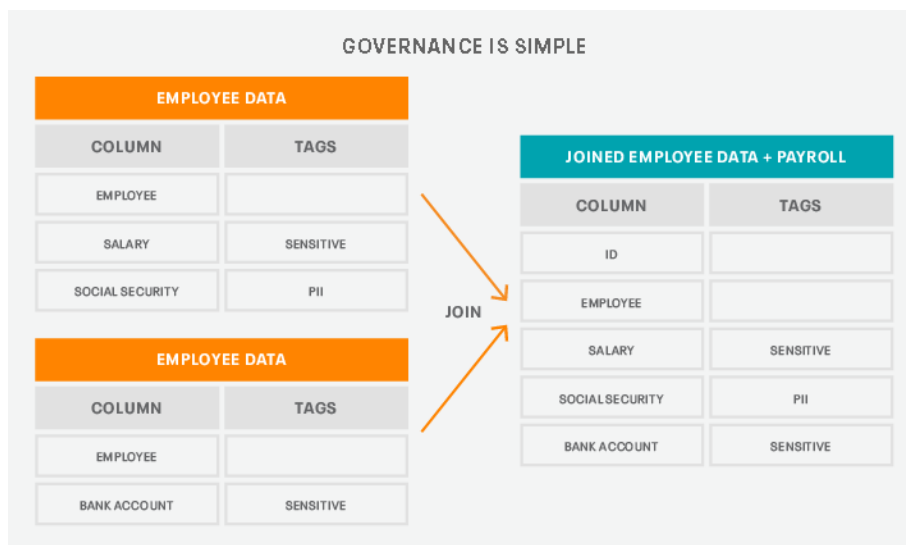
GOVERNANCE IS SIMPLE

EMPLOYEE DATA

| COLUMN | TAGS |
|---|---|
| EMPLOYEE | |
| SALARY | SENSITIVE |
| SOCIAL SECURITY | PII |

EMPLOYEE DATA

| COLUMN | TAGS |
|---|---|
| EMPLOYEE | |
| BANK ACCOUNT | SENSITIVE |

JOIN

JOINED EMPLOYEE DATA + PAYROLL

| COLUMN | TAGS |
|---|---|
| ID | |
| EMPLOYEE | |
| SALARY | SENSITIVE |
| SOCIAL SECURITY | PII |
| BANK ACCOUNT | SENSITIVE |